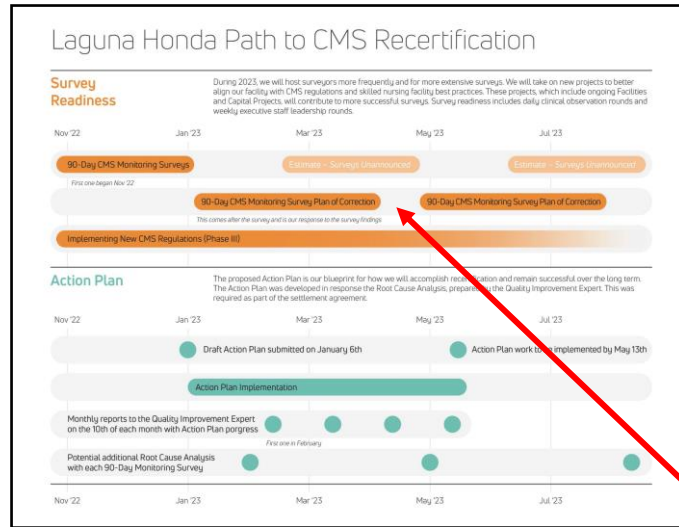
Laguna Honda Path to CMS Recertification

Survey Readiness

During 2023, we will host surveyors more frequently and for more extensive surveys. We will take on new projects to better align our facility with CMS regulations and skilled nursing facility best practices. These projects, which include ongoing Facilities and Capital Projects, will contribute to more successful surveys. Survey readiness includes daily clinical observation rounds and weekly executive staff leadership rounds.

Nov '22 | Jan '23 | Mar '23 | May '23 | Jul '23

90-Day CMS Monitoring Surveys

First one began Nov '22

Estimate – Surveys Unannounced

Estimate – Surveys Unannounced

90-Day CMS Monitoring Survey Plan of Correction

This comes after the survey and is our response to the survey findings

90-Day CMS Monitoring Survey Plan of Correction

Implementing New CMS Regulations (Phase III)

Action Plan

The proposed Action Plan is our blueprint for how we will accomplish recertification and remain successful over the long term. The Action Plan was developed in response the Root Cause Analysis, prepared by the Quality Improvement Expert. This was required as part of the settlement agreement.

Nov '22 | Jan '23 | Mar '23 | May '23 | Jul '23

Draft Action Plan submitted on January 6th

Action Plan work to be implemented by May 13th

Action Plan Implementation

Monthly reports to the Quality Improvement Expert on the 10th of each month with Action Plan porgress

First one in February

Potential additional Root Cause Analysis with each 90-Day Monitoring Survey

Nov '22 | Jan '23 | Mar '23 | May '23 | Jul '23